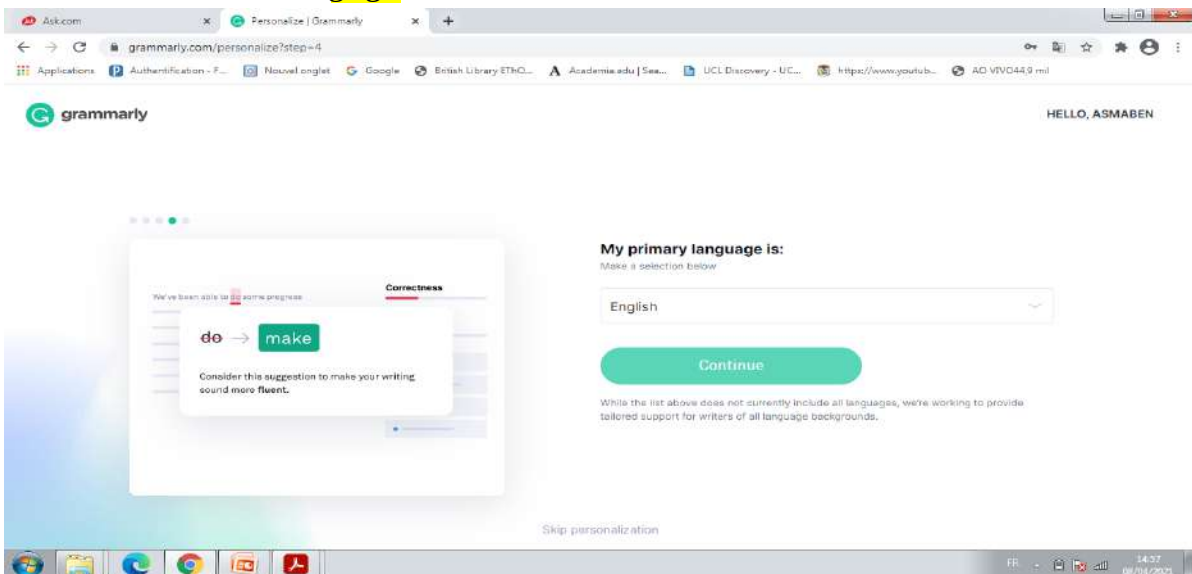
Ask.com
Personalize | Grammarly
grammarly.com/personalize?step=4
Applications Authentification - F... Nouvel onglet Google British Library EThO... Academia.edu | Sea... UCL Discovery - UC... https://www.youtub... AO VIVO44,9 mil

grammarly

HELLO, ASMABEN

We've been able to do some progress

Correctness

do → make

Consider this suggestion to make your writing sound more fluent.

My primary language is:
Make a selection below

English

Continue

While the list above does not currently include all languages, we're working to provide tailored support for writers of all language backgrounds.

Skip personalization

FR 14:37 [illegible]